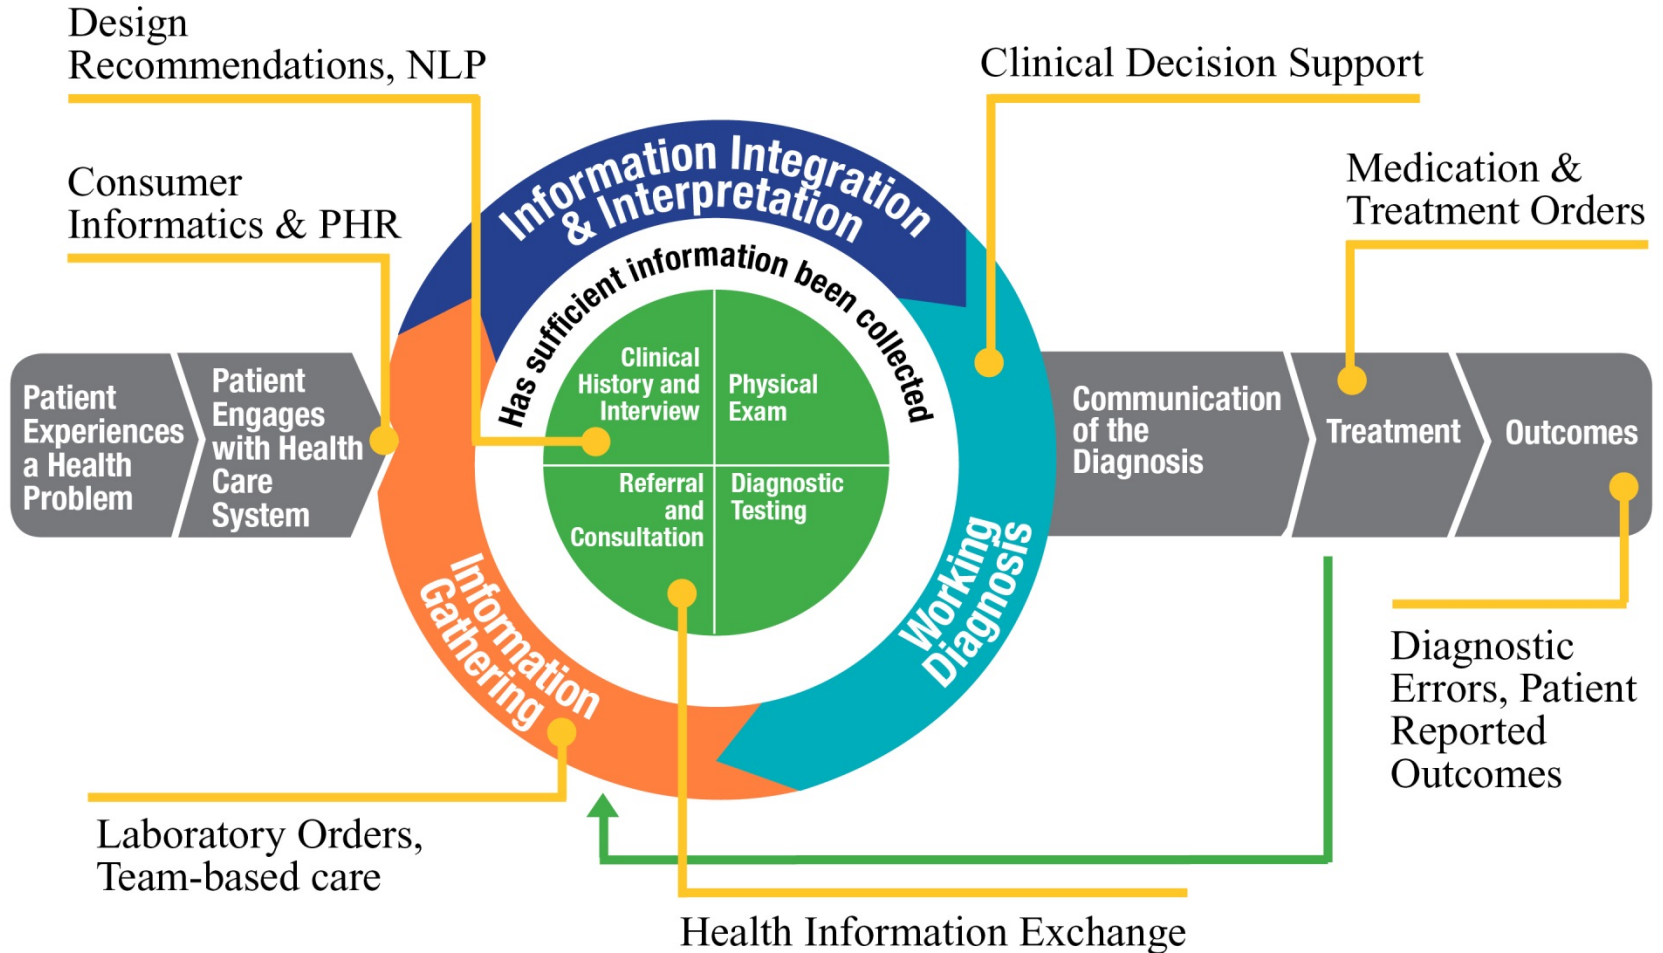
Design Recommendations, NLP

Clinical Decision Support

Consumer Informatics & PHR

Medication & Treatment Orders

Information Integration & Interpretation

Has sufficient information been collected

Clinical History and Interview

Physical Exam

Referral and Consultation

Diagnostic Testing

Patient Experiences a Health Problem

Patient Engages with Health Care System

Communication of the Diagnosis

Treatment

Outcomes

Information Gathering

Working Diagnosis

Diagnostic Errors, Patient Reported Outcomes

Laboratory Orders, Team-based care

Health Information Exchange